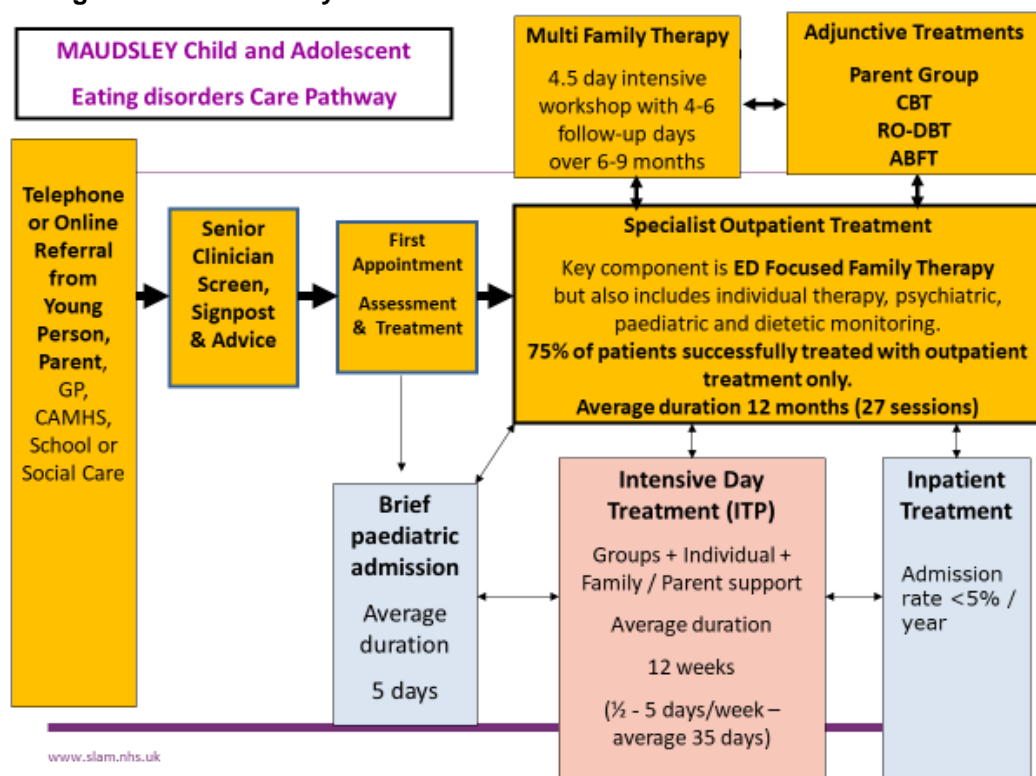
MAUDSLEY Child and Adolescent Eating disorders Care Pathway

Multi Family Therapy

4.5 day intensive workshop with 4-6 follow-up days over 6-9 months

Adjunctive Treatments

Parent Group
CBT
RO-DBT
ABFT

Telephone or Online Referral from Young Person, Parent, GP, CAMHS, School or Social Care

Senior Clinician Screen, Signpost & Advice

First Appointment

Assessment & Treatment

Specialist Outpatient Treatment

Key component is ED Focused Family Therapy but also includes individual therapy, psychiatric, paediatric and dietetic monitoring.
75% of patients successfully treated with outpatient treatment only.
Average duration 12 months (27 sessions)

Brief paediatric admission

Average duration

5 days

Intensive Day Treatment (ITP)

Groups + Individual + Family / Parent support

Average duration

12 weeks

(½ - 5 days/week – average 35 days)

Inpatient Treatment

Admission rate <5% / year

www.slam.nhs.uk